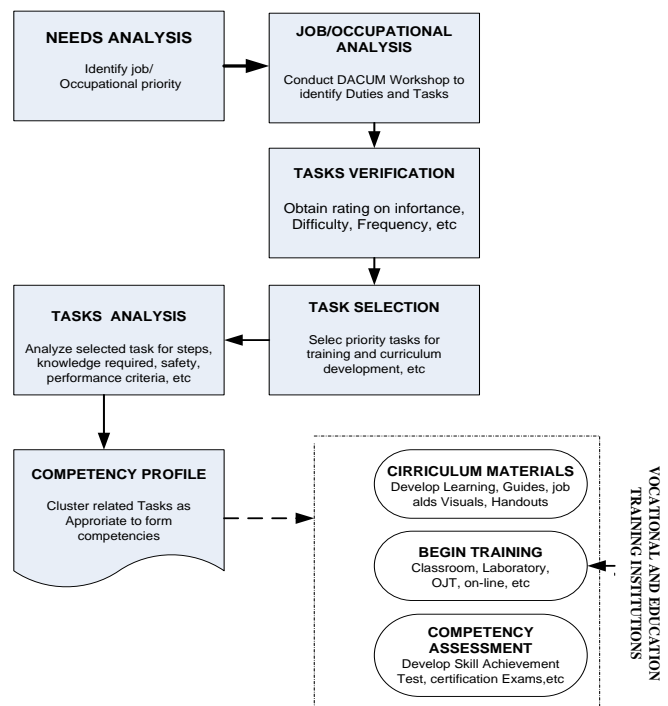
NEEDS ANALYSIS

Identify job/ Occupational priority

JOB/OCCUPATIONAL ANALYSIS

Conduct DACUM Workshop to identify Duties and Tasks

TASKS VERIFICATION

Obtain rating on infortance, Difficulty, Frequency, etc

TASK SELECTION

Selec priority tasks for training and curriculum development, etc

TASKS ANALYSIS

Analyze selected task for steps, knowledge required, safety, performance criteria, etc

COMPETENCY PROFILE

Cluster related Tasks as Approriate to form competencies

CIRRICULUM MATERIALS

Develop Learning, Guides, job alds Visuals, Handouts

BEGIN TRAINING

Classroom, Laboratory, OJT, on-line, etc

COMPETENCY ASSESSMENT

Develop Skill Achievement Test, certification Exams,etc

VOCATIONAL AND EDUCATION TRAINING INSTITUTIONS